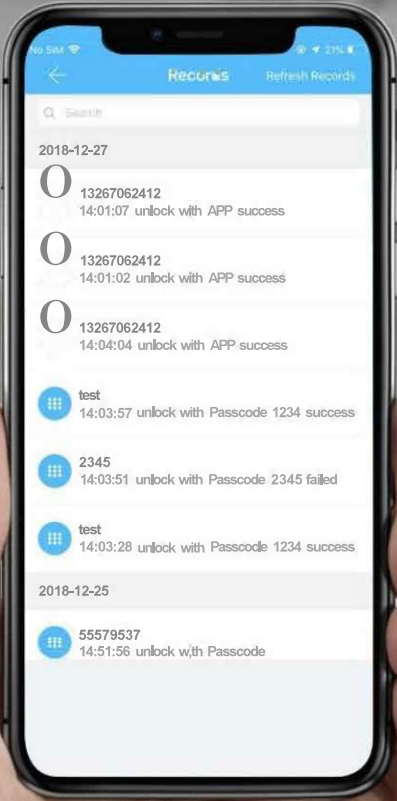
No SIM 21%

Records Refresh Records

Search

2018-12-27

O 13267062412
14:01:07 unlock with APP success

O 13267062412
14:01:02 unlock with APP success

O 13267062412
14:04:04 unlock with APP success

test
14:03:57 unlock with Passcode 1234 success

2345
14:03:51 unlock with Passcode 2345 failed

test
14:03:28 unlock with Passcode 1234 success

2018-12-25

55579537
14:51:56 unlock with Passcode